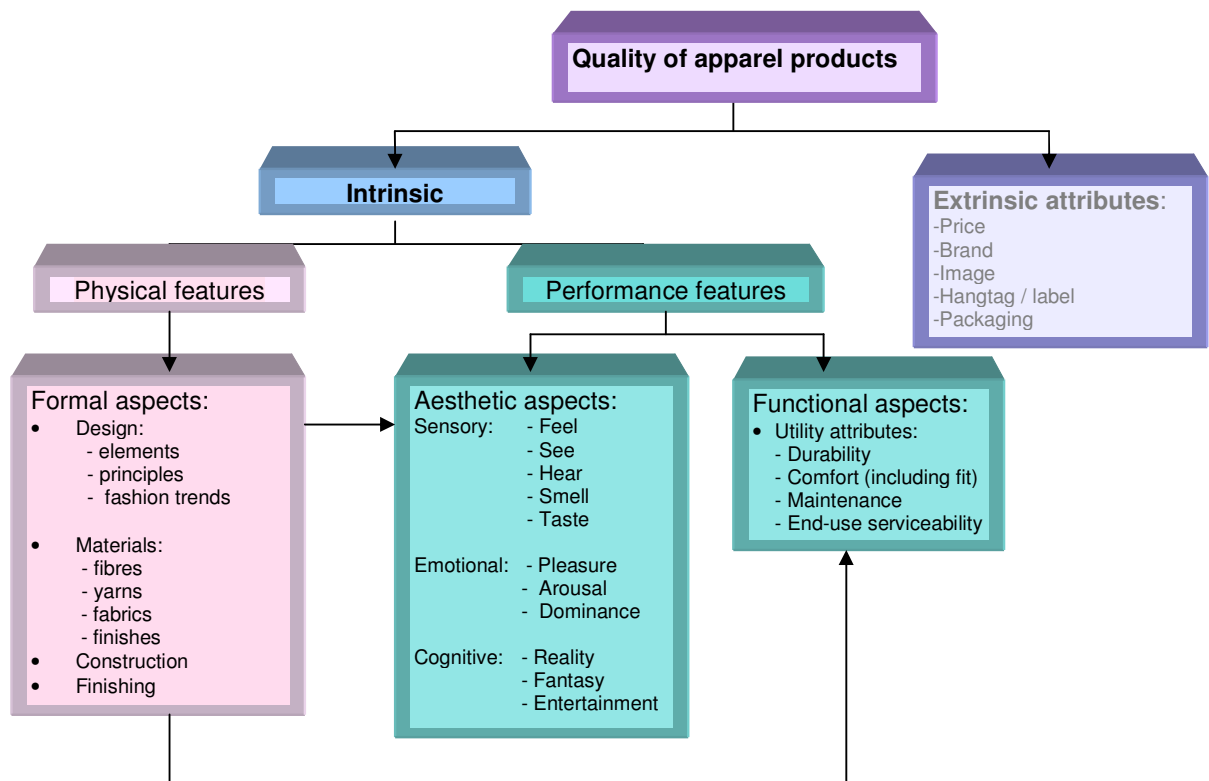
Quality of apparel products

Intrinsic

Extrinsic attributes:
-Price
-Brand
-Image
-Hangtag / label
-Packaging

Physical features

Performance features

Formal aspects:
• Design:
- elements
- principles
- fashion trends
• Materials:
- fibres
- yarns
- fabrics
- finishes
• Construction
• Finishing

Aesthetic aspects:
Sensory: - Feel
- See
- Hear
- Smell
- Taste

Emotional: - Pleasure
- Arousal
- Dominance

Cognitive: - Reality
- Fantasy
- Entertainment

Functional aspects:
• Utility attributes:
- Durability
- Comfort (including fit)
- Maintenance
- End-use serviceability